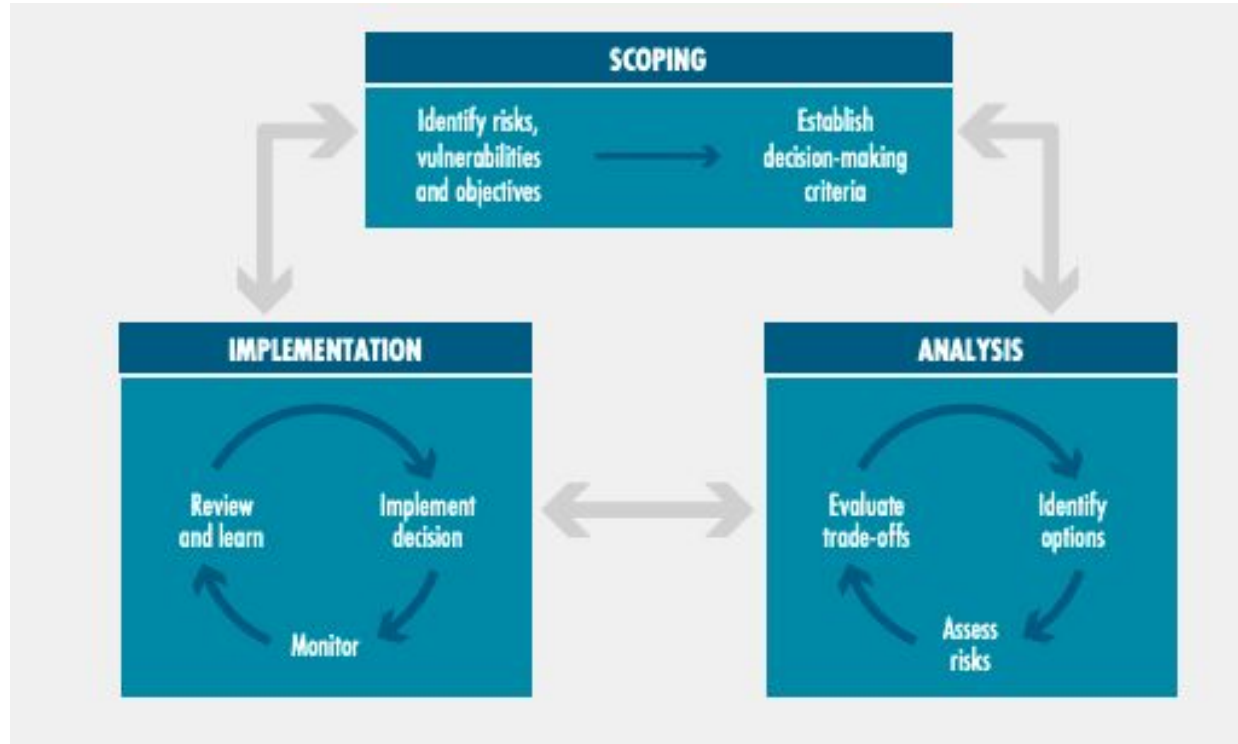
SCOPING

Identify risks, vulnerabilities and objectives

Establish decision-making criteria

IMPLEMENTATION

Review and learn

Implement decision

Monitor

ANALYSIS

Evaluate trade-offs

Identify options

Assess risks